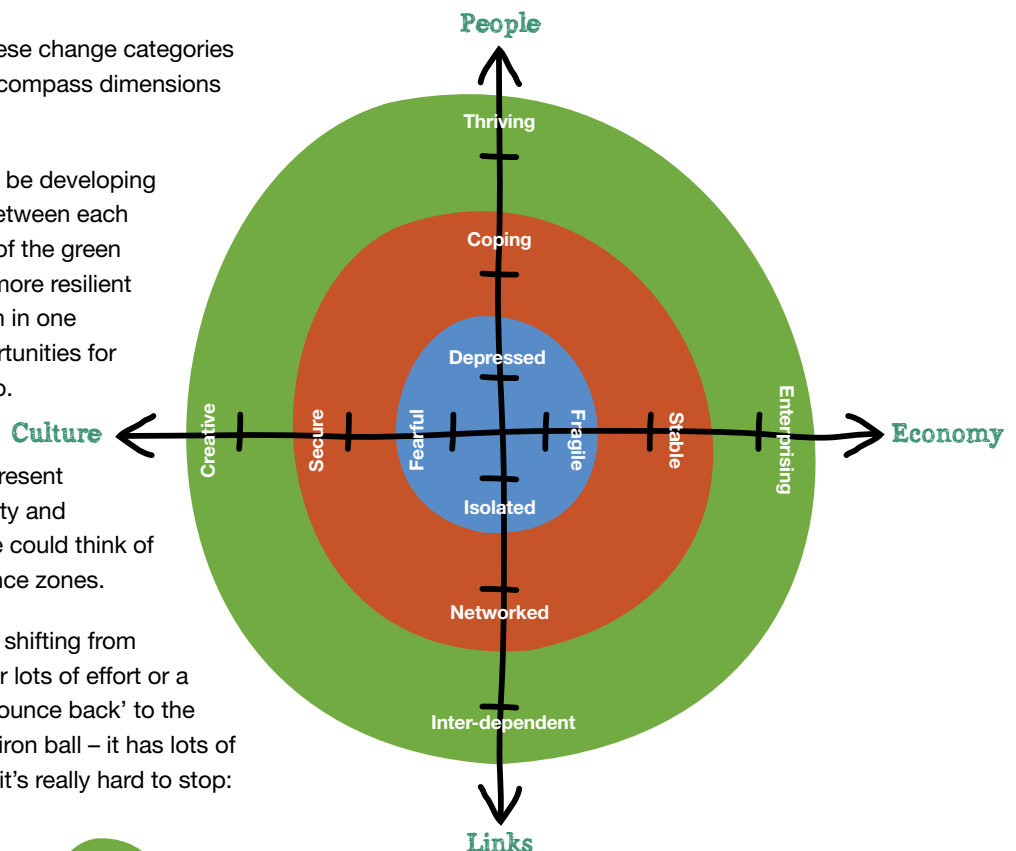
ese change categories
compass dimensions

be developing
etween each
of the green
more resilient
n in one
rtunities for
o.

resent
ty and
e could think of
ace zones.

shifting from
r lots of effort or a
ounce back' to the
iron ball – it has lots of
it's really hard to stop:

People

Thriving

Coping

Depressed

Culture

Creative

Secure

Fearful

Fragile

Stable

Enterprising

Economy

Isolated

Networked

Inter-dependent

Links